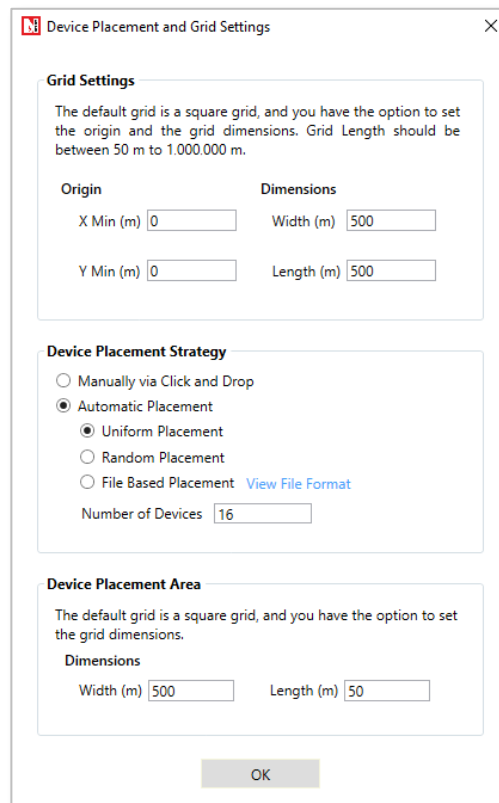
Device Placement and Grid Settings

×

Grid Settings

The default grid is a square grid, and you have the option to set the origin and the grid dimensions. Grid Length should be between 50 m to 1.000.000 m.

Origin

X Min (m) 0

Y Min (m) 0

Dimensions

Width (m) 500

Length (m) 500

Device Placement Strategy

Manually via Click and Drop

Automatic Placement

Uniform Placement

Random Placement

File Based Placement View File Format

Number of Devices 16

Device Placement Area

The default grid is a square grid, and you have the option to set the grid dimensions.

Dimensions

Width (m) 500

Length (m) 50

OK